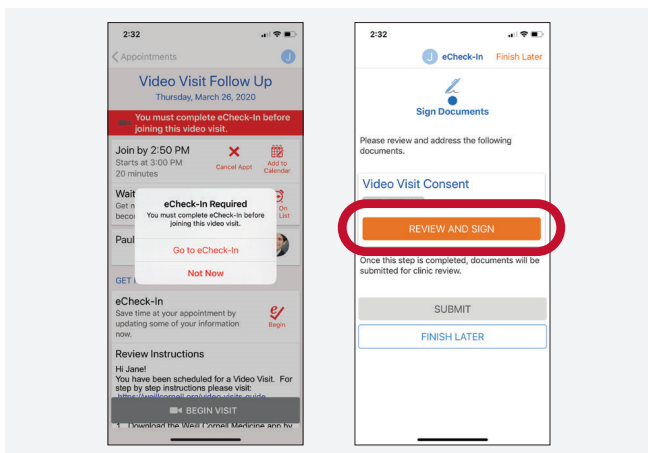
2:32

Appointments

J

Video Visit Follow Up

Thursday, March 26, 2020

You must complete eCheck-In before joining this video visit.

Join by 2:50 PM

Starts at 3:00 PM

20 minutes

Cancel Appt

Add to Calendar

Wait

beco

On List

Paul

GET I

eCheck-In Required

You must complete eCheck-In before joining this video visit.

Go to eCheck-In

Not Now

eCheck-In

Save time at your appointment by updating some of your information now.

Begin

Review Instructions

Hi Jane!

You have been scheduled for a Video Visit. For step by step instructions please visit:

https://weillcornell.org/video-visits-guide

BEGIN VISIT

1. Download the Weill Cornell Medicine app by

2:32

J eCheck-In

Finish Later

Sign Documents

Please review and address the following documents.

Video Visit Consent

REVIEW AND SIGN

Once this step is completed, documents will be submitted for clinic review.

SUBMIT

FINISH LATER